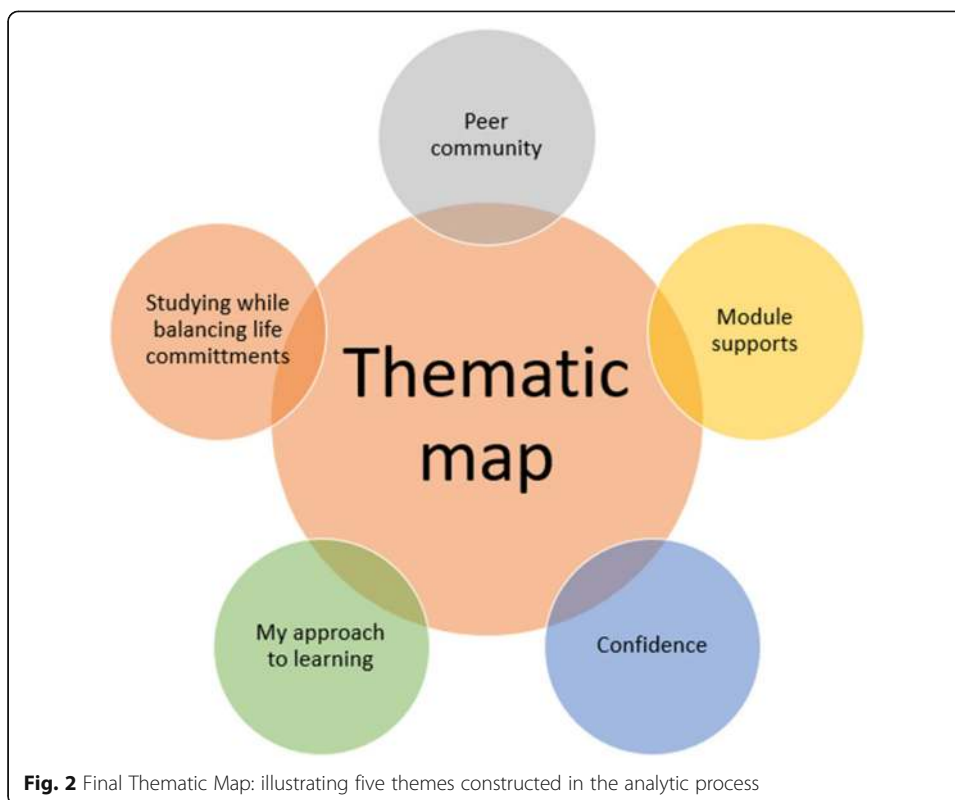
Peer community

Studying while balancing life committments

Thematic map

Module supports

My approach to learning

Confidence

**Fig. 2** Final Thematic Map: illustrating five themes constructed in the analytic process